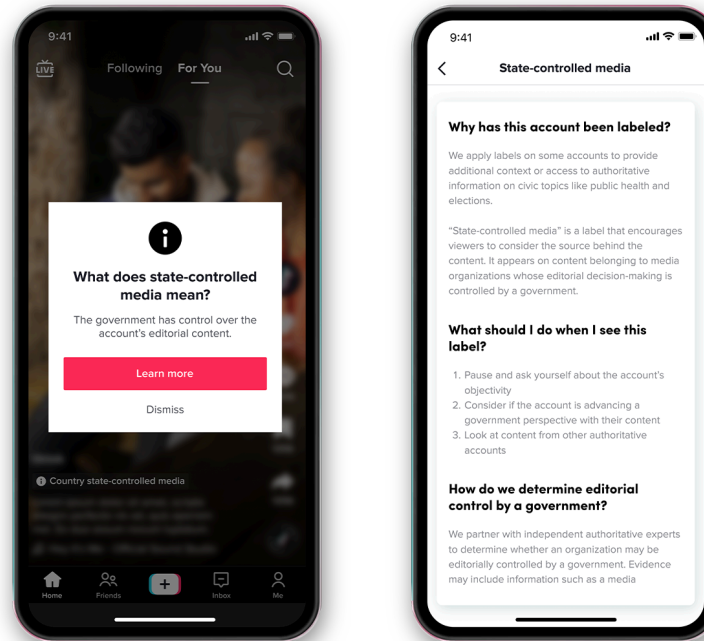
9:41

LIVE

Following For You

What does state-controlled media mean?

The government has control over the account's editorial content.

Learn more

Dismiss

Country state-controlled media

Home

Friends

+

Inbox

Me

9:41

State-controlled media

Why has this account been labeled?

We apply labels on some accounts to provide additional context or access to authoritative information on civic topics like public health and elections.

"State-controlled media" is a label that encourages viewers to consider the source behind the content. It appears on content belonging to media organizations whose editorial decision-making is controlled by a government.

What should I do when I see this label?

1. Pause and ask yourself about the account's objectivity
2. Consider if the account is advancing a government perspective with their content
3. Look at content from other authoritative accounts

How do we determine editorial control by a government?

We partner with independent authoritative experts to determine whether an organization may be editorially controlled by a government. Evidence may include information such as a media